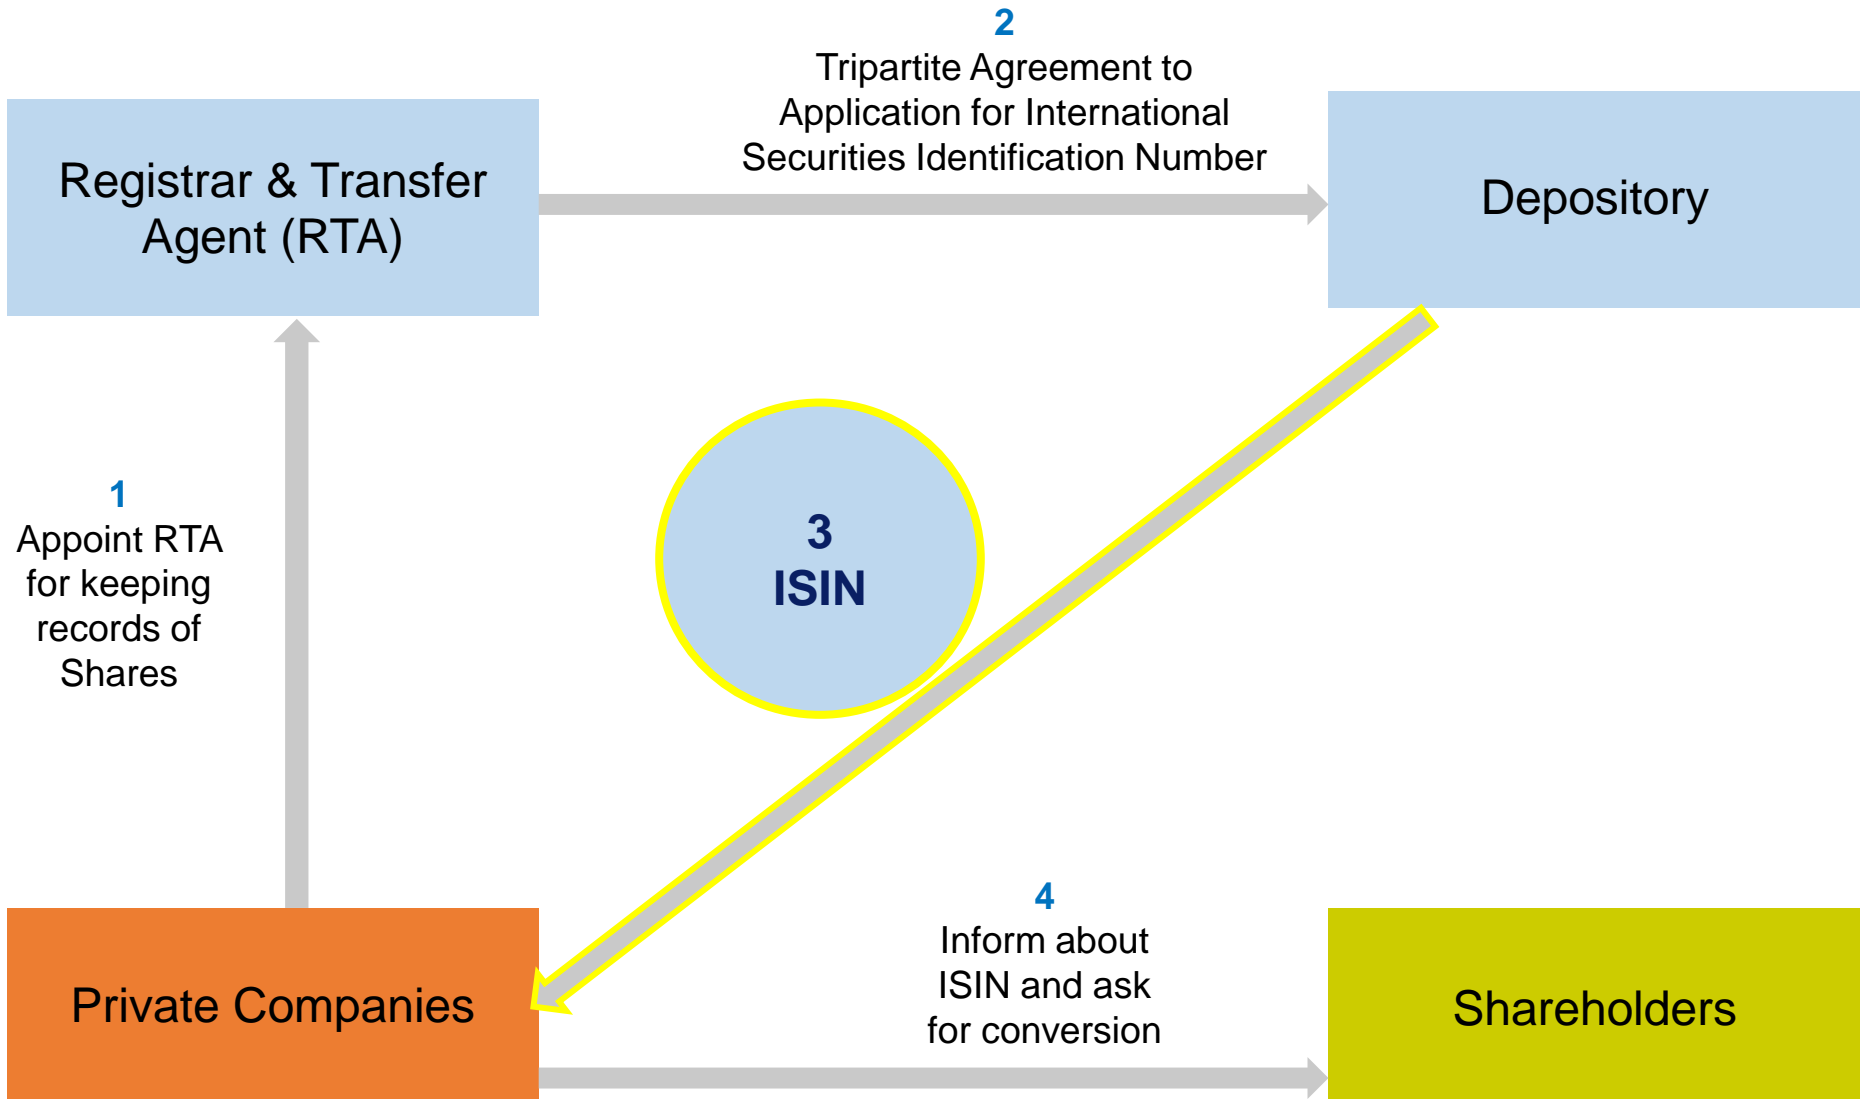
Registrar & Transfer Agent (RTA)

2
Tripartite Agreement to Application for International Securities Identification Number

Depository

1
Appoint RTA for keeping records of Shares

3
ISIN

Private Companies

4
Inform about ISIN and ask for conversion

Shareholders